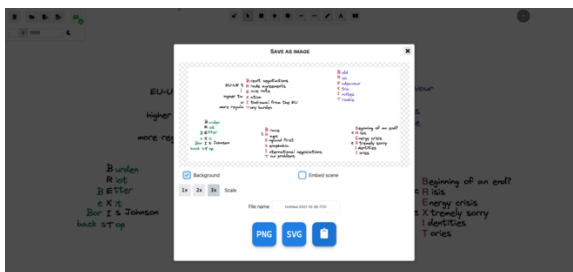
SAVE AS IMAGE

Background

Embed scene

1x 2x 3x Scale

File name

PNG SVG

EU-U

higher

more reg

Burden
Rest
Better
eXit
Bor I s Johnson
back stop

your

Beginning of an end?
Risis
Energy crisis
eXtremely sorry
Identies
Tories